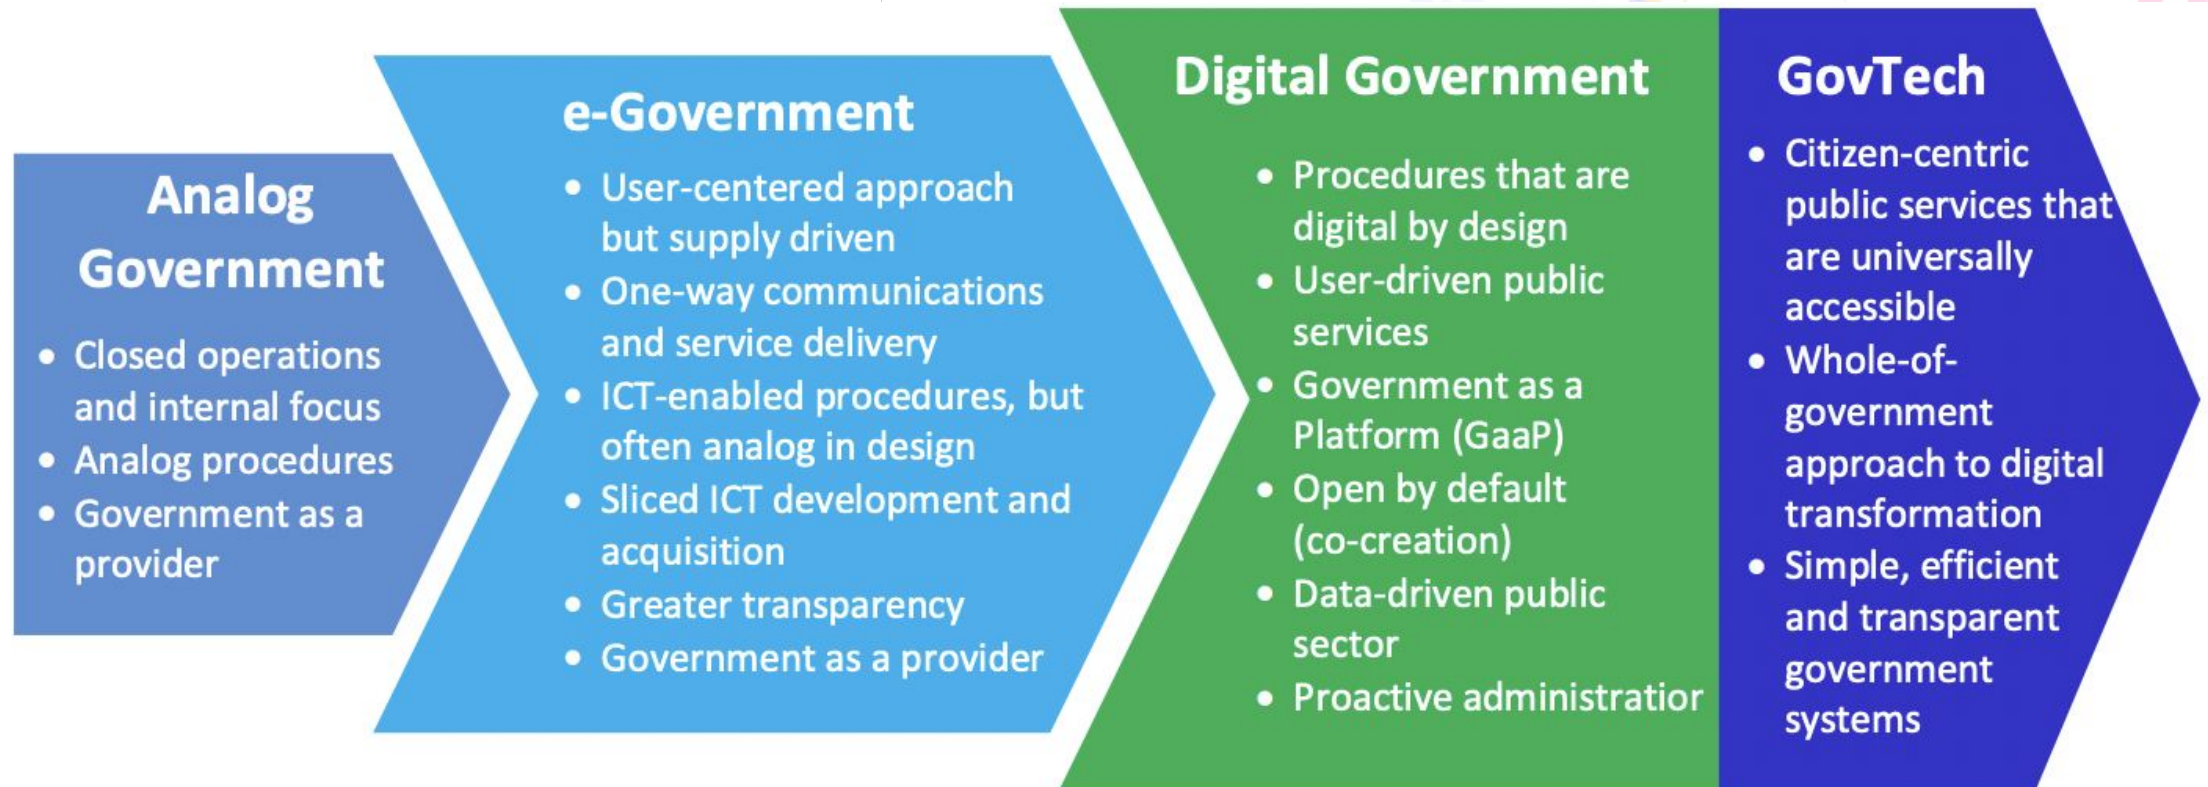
Analog Government

- Closed operations and internal focus
- Analog procedures
- Government as a provider

e-Government

- User-centered approach but supply driven
- One-way communications and service delivery
- ICT-enabled procedures, but often analog in design
- Sliced ICT development and acquisition
- Greater transparency
- Government as a provider

Digital Government

- Procedures that are digital by design
- User-driven public services
- Government as a Platform (GaaP)
- Open by default (co-creation)
- Data-driven public sector
- Proactive administratior

GovTech

- Citizen-centric public services that are universally accessible
- Whole-of-government approach to digital transformation
- Simple, efficient and transparent government systems